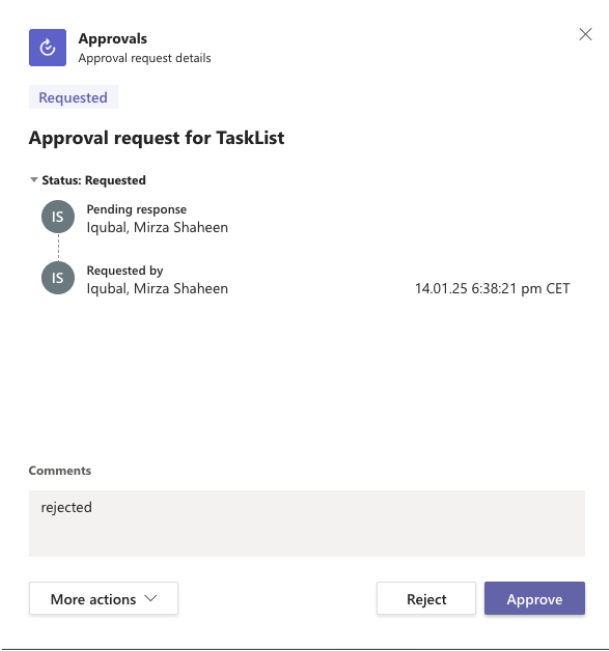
Approvals
Approval request details

Requested

Approval request for TaskList

Status: Requested

IS
Pending response
Iqubal, Mirza Shaheen

IS
Requested by
Iqubal, Mirza Shaheen
14.01.25 6:38:21 pm CET

Comments

rejected

More actions

Reject

Approve